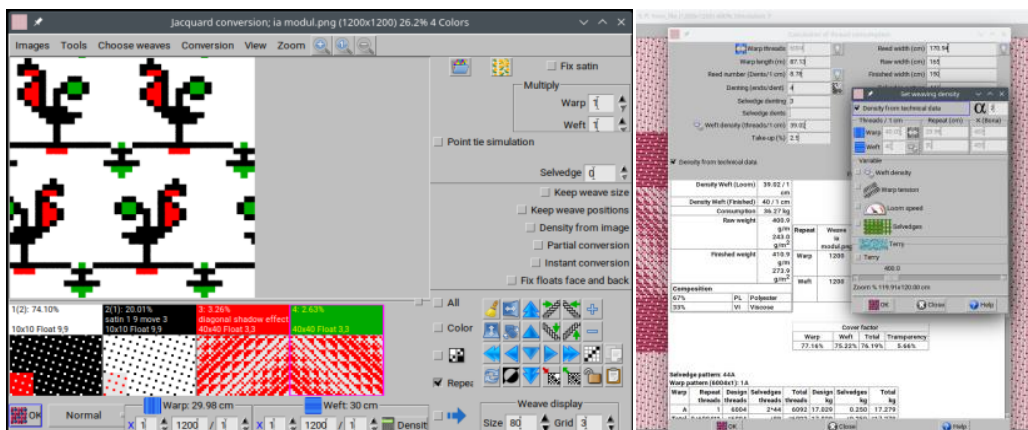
Jacquard conversion; ia modul.png (1200x1200) 26.2% 4 Colors

Images Tools Choose weaves Conversion View Zoom

Fix satin

Multiply

Warp 1

Weft 1

Point tie simulation

Selvedge 0

Keep weave size

Keep weave positions

Density from image

Partial conversion

Instant conversion

Fix floats face and back

1(2): 74.10%
10x10 Float 9,9

2(1): 20.01%
satin 1 9 move 3
10x10 Float 9,9

3: 3.26%
diagonal shadow effect
40x40 Float 3,3

4: 2.63%
40x40 Float 3,3

All

Color

Repeat

OK

Normal

Warp: 29.98 cm

Weft: 30 cm

1 1200 1 1 1200 1

Densit

Weave display

Size 80 Grid 3

Calculation of thread consumption

Warp threads 6004

Reed width (cm) 170.94

Warp length (m) 87.13

Raw width (cm) 165

Reed number (Dents/1 cm) 8.78

Finished width (cm) 150

Denting (ends/dent) 4

Selvedge denting 3

Selvedge dents

Weft density (threads/1 cm) 39.02

Take-up (%) 2.5

Density from technical data

| Density Weft (Loom) | 39.02 / 1 cm |
|---|---|
| Density Weft (Finished) | 40 / 1 cm |
| Consumption | 36.27 kg |
| Raw weight | 405.9 g/m 243.0 g/m² |
| Finished weight | 410.9 g/m 273.9 g/m² |

Repeat

Weave ia modul.png

Warp 1200

Weft 1200

| Composition | | |
|---|---|---|
| 67% | PL | Polyester |
| 33% | VI | Viscose |

Cover factor

| Warp | Weft | Total | Transparency |
|---|---|---|---|
| 77.16% | 75.23% | 94.19% | 5.66% |

Selvedge pattern: 44A
Warp pattern (6004x1): 1A

| Warp | Repeat threads | Design threads | Selvedges threads | Total threads | Design kg | Selvedges kg | Total kg |
|---|---|---|---|---|---|---|---|
| A | 1 | 6004 | 2*44 | 6092 | 17.029 | 0.250 | 17.279 |

Set weaving density

Density from technical data

α 4

Threads / 1 cm

Repeat (cm)

K (Bona)

Warp 40.00 29.96 400

Weft 40 30 400

Variable

Weft density

Warp tension

Loom speed

Selvedges

Terry

Terry

400.0

Zoom % 119.91x120.00 cm

OK

Close

Help